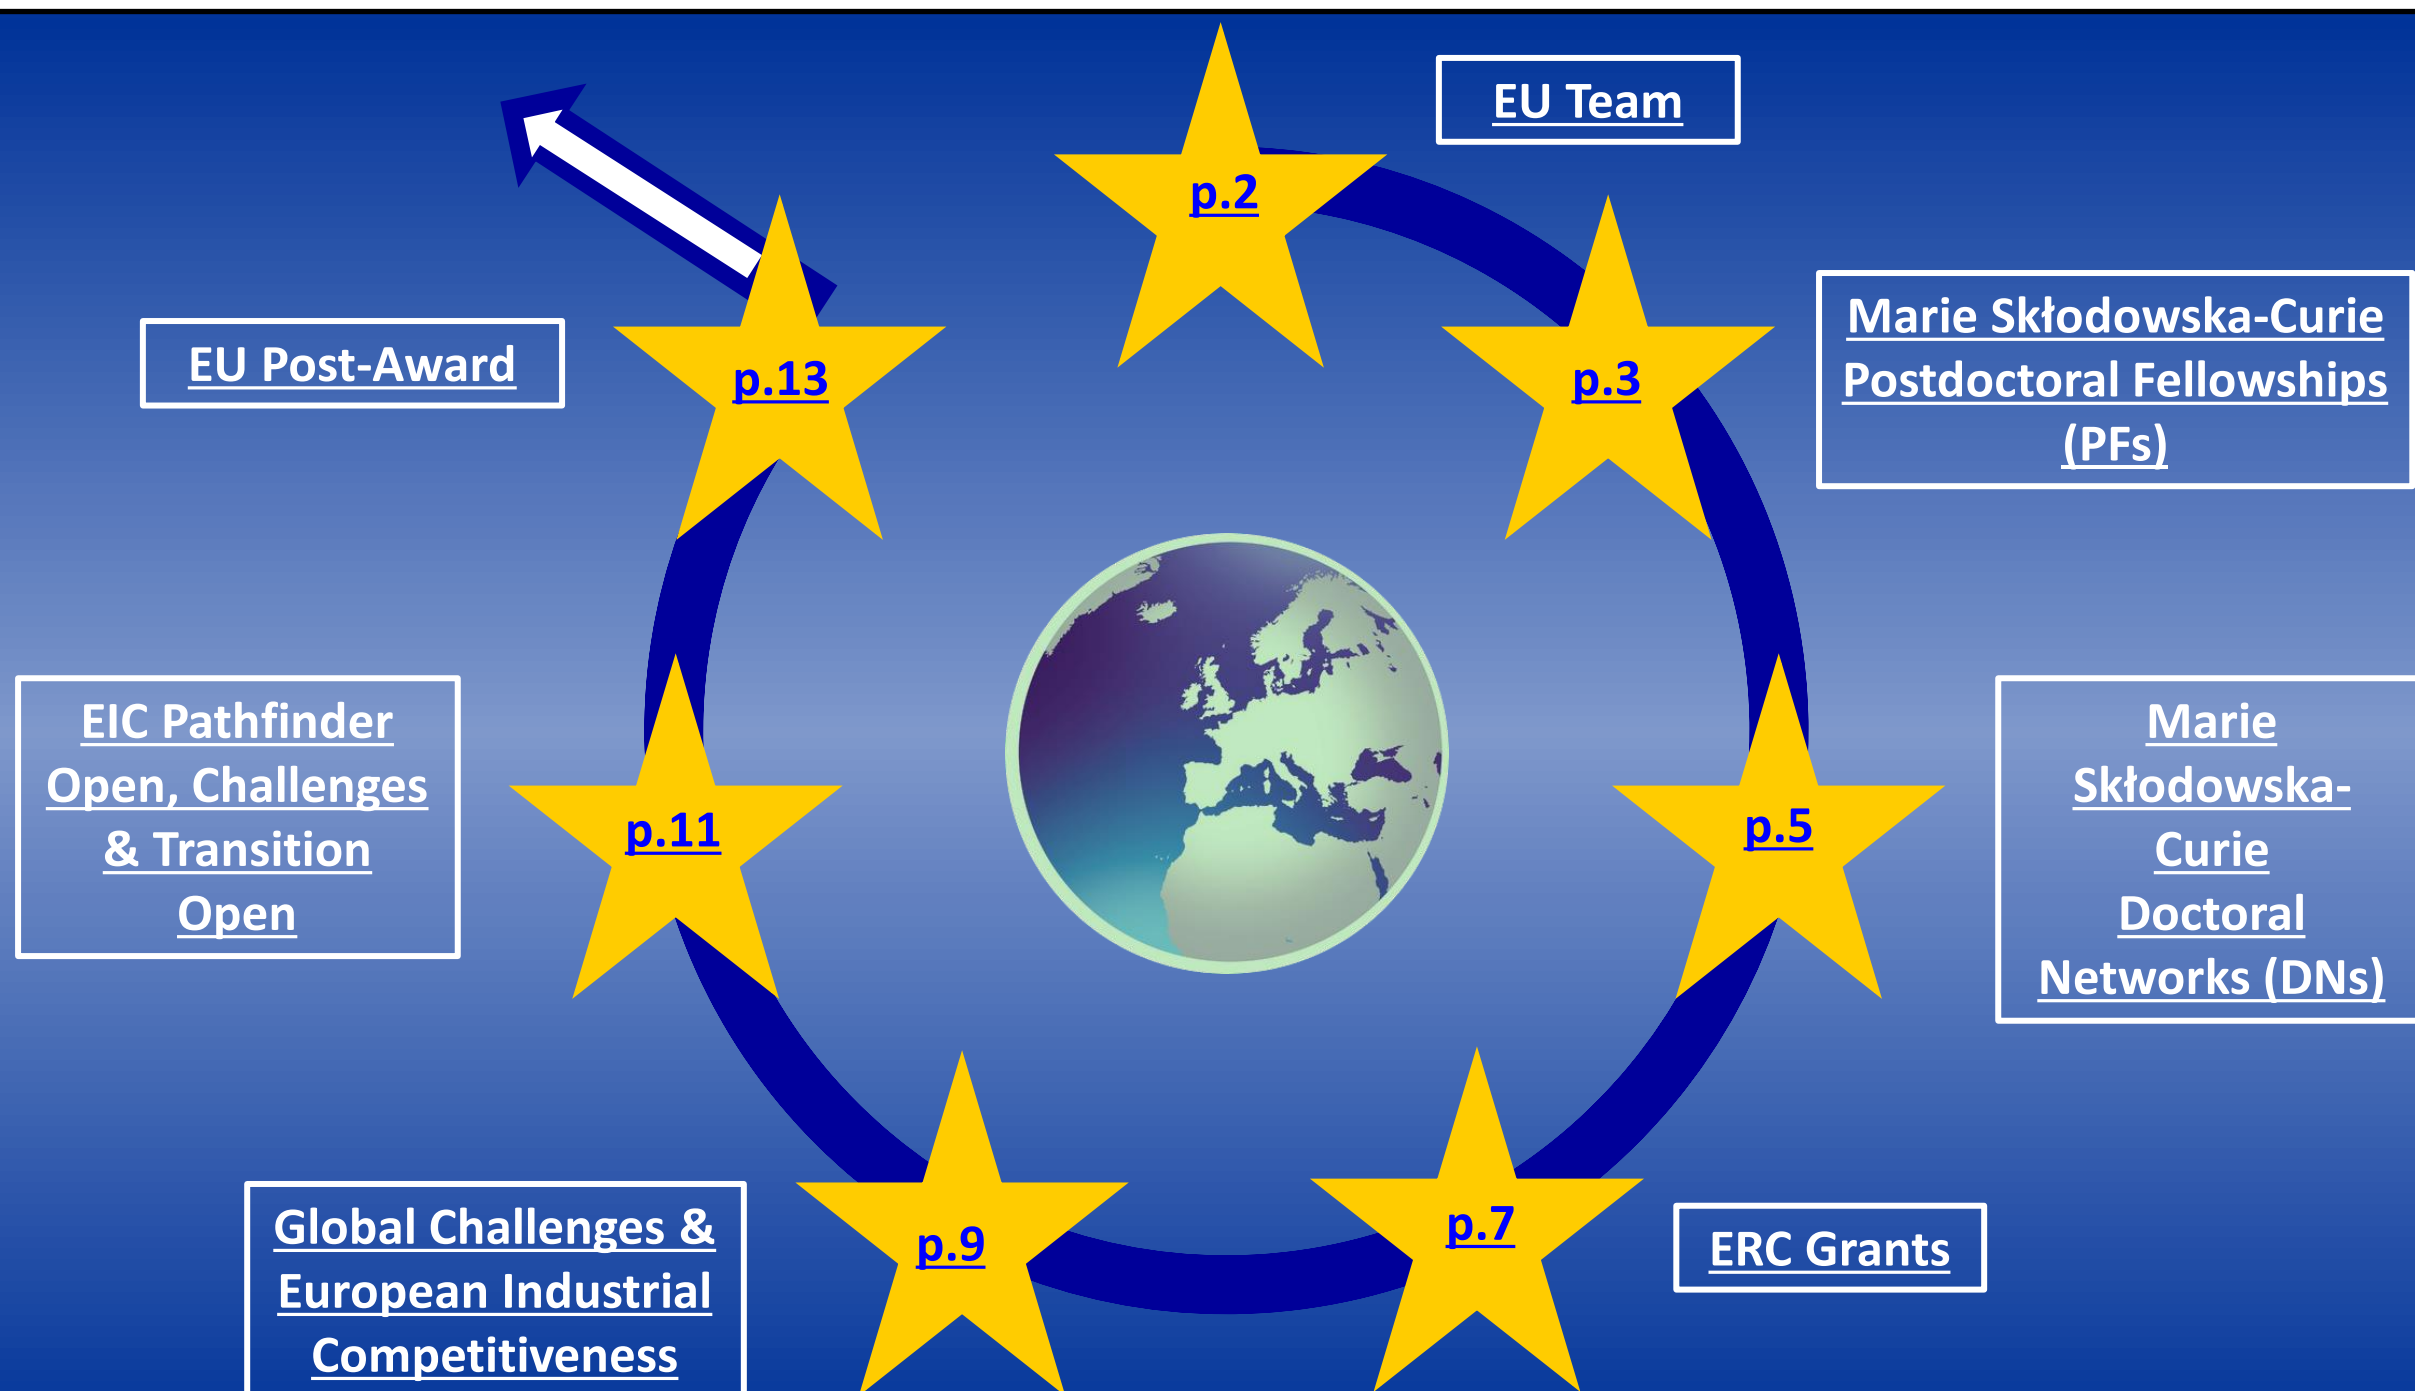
p.2

EU Team

p.13

p.3

EU Post-Award

Marie Skłodowska-Curie Postdoctoral Fellowships (PFs)

EIC Pathfinder Open, Challenges & Transition Open

p.11

p.5

Marie Skłodowska-Curie Doctoral Networks (DNs)

p.9

p.7

ERC Grants

Global Challenges & European Industrial Competitiveness